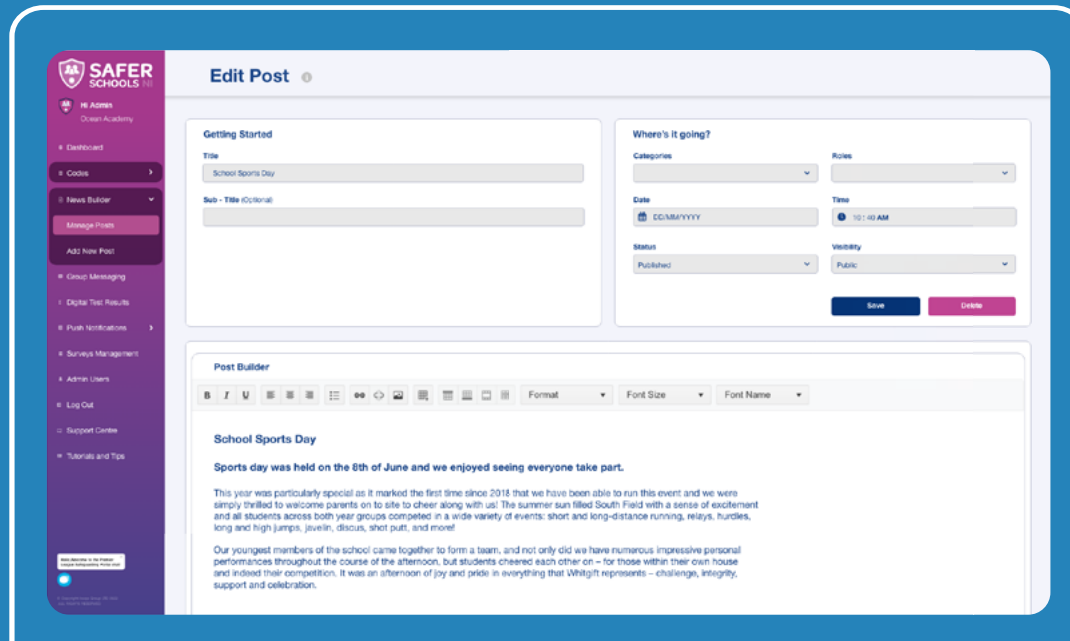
SAFER SCHOOLS NI

Hi Admin
Ocean Academy

Dashboard
Codes
News Builder
Manage Posts
Add New Post
Group Messaging
Digital Test Results
Push Notifications
Surveys Management
Admin Users
Log Out
Support Centre
Tutorials and Tips

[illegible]

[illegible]

Edit Post

Getting Started
Title
School Sports Day
Sub - Title (Optional)

Where's it going?
Categories
Roles
Date
DD/MM/YYYY
Time
10 : 40 AM
Status
Published
Visibility
Public
Save
Delete

Post Builder
B I U
Format
Font Size
Font Name

School Sports Day

Sports day was held on the 8th of June and we enjoyed seeing everyone take part.

This year was particularly special as it marked the first time since 2018 that we have been able to run this event and we were simply thrilled to welcome parents on to site to cheer along with us! The summer sun filled South Field with a sense of excitement and all students across both year groups competed in a wide variety of events: short and long-distance running, relays, hurdles, long and high jumps, javelin, discus, shot putt, and more!

Our youngest members of the school came together to form a team, and not only did we have numerous impressive personal performances throughout the course of the afternoon, but students cheered each other on – for those within their own house and indeed their competition. It was an afternoon of joy and pride in everything that Whitgift represents – challenge, integrity, support and celebration.